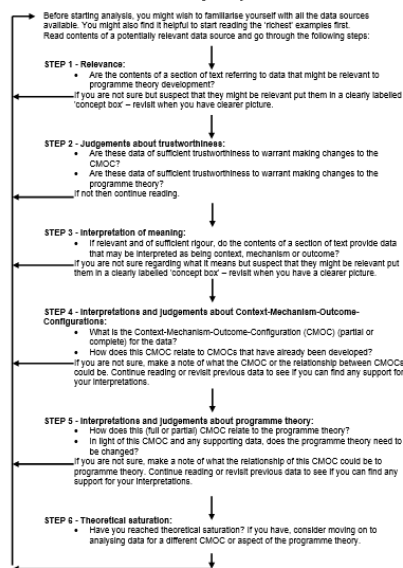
Before starting analysis, you might wish to familiarise yourself with all the data sources available. You might also find it helpful to start reading the 'richest' examples first. Read contents of a potentially relevant data source and go through the following steps:

STEP 1 - Relevance:
• Are the contents of a section of text referring to data that might be relevant to programme theory development?
If you are not sure but suspect that they might be relevant put them in a clearly labelled 'concept box' – revisit when you have clearer picture.

STEP 2 - Judgements about trustworthiness:
• Are these data of sufficient trustworthiness to warrant making changes to the CMOC?
• Are these data of sufficient trustworthiness to warrant making changes to the programme theory?
If not then continue reading.

STEP 3 - Interpretation of meaning:
• If relevant and of sufficient rigour, do the contents of a section of text provide data that may be interpreted as being context, mechanism or outcome?
If you are not sure regarding what it means but suspect that they might be relevant put them in a clearly labelled 'concept box' – revisit when you have a clearer picture.

STEP 4 - Interpretations and judgements about Context-Mechanism-Outcome-Configurations:
• What is the Context-Mechanism-Outcome-Configuration (CMOC) (partial or complete) for the data?
• How does this CMOC relate to CMOCs that have already been developed?
If you are not sure, make a note of what the CMOC or the relationship between CMOCs could be. Continue reading or revisit previous data to see if you can find any support for your interpretations.

STEP 5 - Interpretations and judgements about programme theory:
• How does this (full or partial) CMOC relate to the programme theory?
• In light of this CMOC and any supporting data, does the programme theory need to be changed?
If you are not sure, make a note of what the relationship of this CMOC could be to programme theory. Continue reading or revisit previous data to see if you can find any support for your interpretations.

STEP 6 - Theoretical saturation:
• Have you reached theoretical saturation? If you have, consider moving on to analysing data for a different CMOC or aspect of the programme theory.